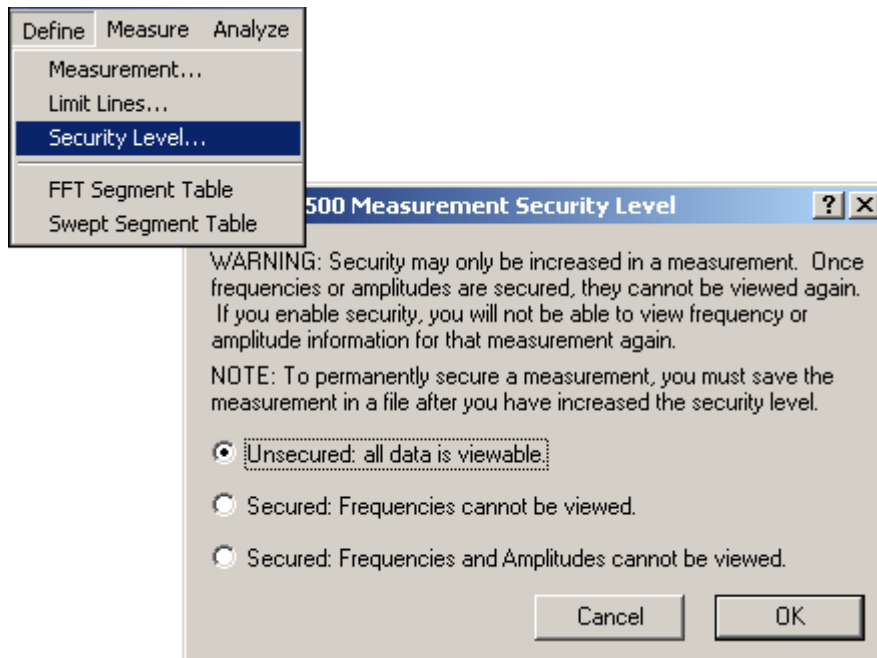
Define Measure Analyze

Measurement...
Limit Lines...
Security Level...

FFT Segment Table
Swept Segment Table

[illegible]500 Measurement Security Level ? X

WARNING: Security may only be increased in a measurement. Once frequencies or amplitudes are secured, they cannot be viewed again. If you enable security, you will not be able to view frequency or amplitude information for that measurement again.

NOTE: To permanently secure a measurement, you must save the measurement in a file after you have increased the security level.

Unsecured: all data is viewable.

Secured: Frequencies cannot be viewed.

Secured: Frequencies and Amplitudes cannot be viewed.

Cancel OK